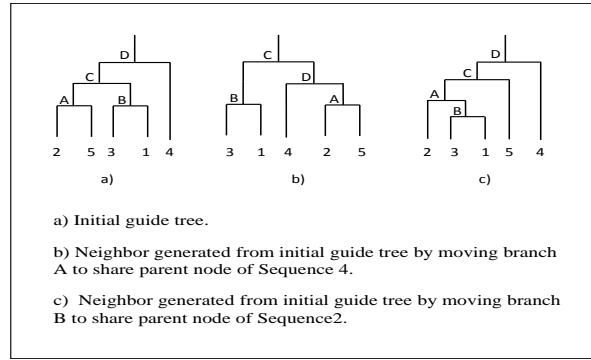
D
C
A
B
2 5 3 1 4
a)

C
D
B
A
3 1 4 2 5
b)

D
C
A
B
2 3 1 5 4
c)

a) Initial guide tree.

b) Neighbor generated from initial guide tree by moving branch A to share parent node of Sequence 4.

c) Neighbor generated from initial guide tree by moving branch B to share parent node of Sequence2.